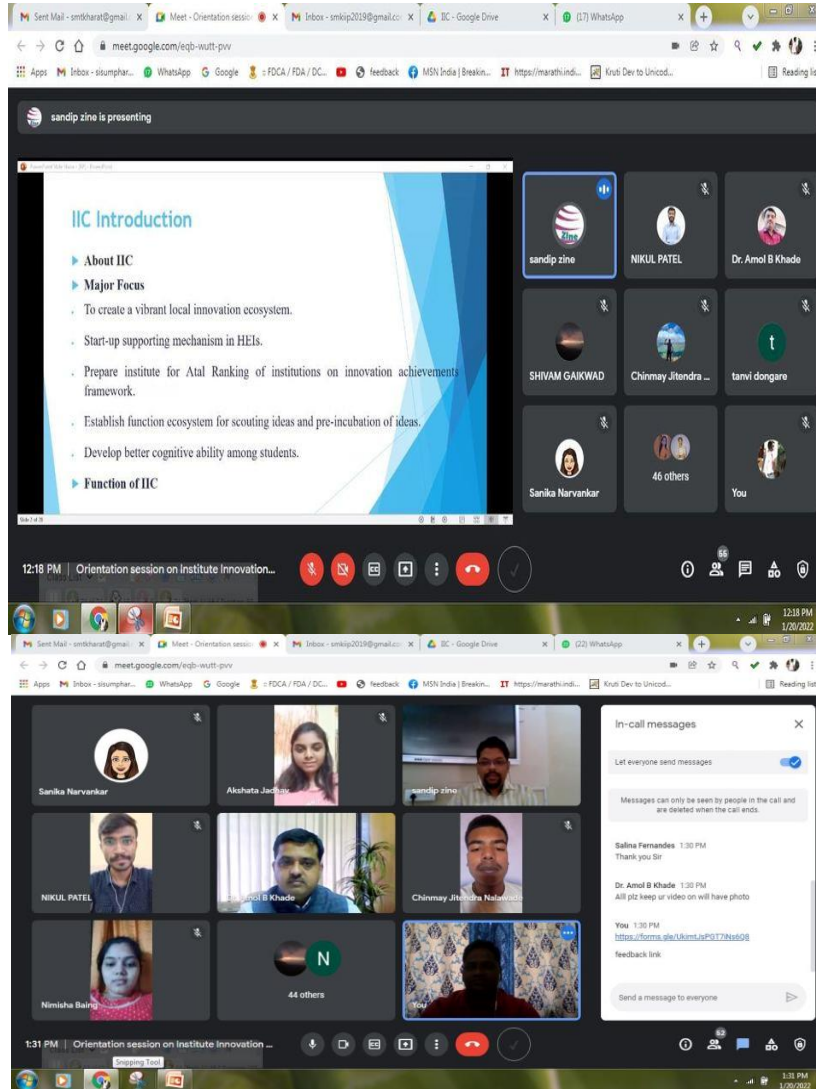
Sent Mail - smtkharat@gmail. Meet - Orientation session Inbox - smkip2019@gmail.co IIC - Google Drive (17) WhatsApp

meet.google.com/eqb-wutt-pvv

Apps Inbox - sisumphar... WhatsApp Google :: FDCA / FDA / DC... feedback MSN India | Breakin... https://marathi.indi... Kruti Dev to Unicod... Reading list

sandip zine is presenting

IIC Introduction

About IIC

Major Focus

To create a vibrant local innovation ecosystem.

Start-up supporting mechanism in HEIs.

Prepare institute for Atal Ranking of institutions on innovation achievements framework.

Establish function ecosystem for scouting ideas and pre-incubation of ideas.

Develop better cognitive ability among students.

Function of IIC

sandip zine

NIKUL PATEL

Dr. Amol B Khade

SHIVAM GAIKWAD

Chinmay Jitendra ...

t

tanvi dongare

Sanika Narvankar

46 others

You

12:18 PM | Orientation session on Institute Innovation...

56

12:18 PM
1/20/2022

Sent Mail - smtkharat@gmail. Meet - Orientation session Inbox - smkip2019@gmail.co IIC - Google Drive (22) WhatsApp

meet.google.com/eqb-wutt-pvv

Apps Inbox - sisumphar... WhatsApp Google :: FDCA / FDA / DC... feedback MSN India | Breakin... https://marathi.indi... Kruti Dev to Unicod... Reading list

Sanika Narvankar

Akshata Jadhav

sandip zine

NIKUL PATEL

Dr. Amol B Khade

Chinmay Jitendra Nalawade

Nimisha Baing

N

44 others

You

In-call messages

Let everyone send messages

Messages can only be seen by people in the call and are deleted when the call ends.

Salina Fernandes 1:30 PM
Thank you Sir

Dr. Amol B Khade 1:30 PM
Alll plz keep ur video on will have photo

You 1:30 PM
https://forms.gle/UkimtJsPGT7iNs6Q8

feedback link

Send a message to everyone

1:31 PM | Orientation session on Institute Innovation ...

Snipping Tool

52

1:31 PM
1/20/2022